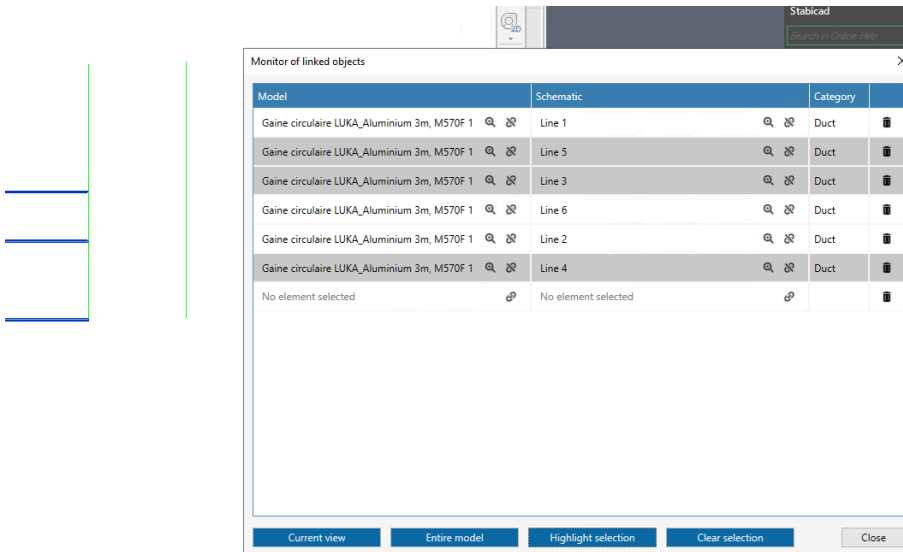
Stabicad

Search in Online Help

Monitor of linked objects

| Model | Schematic | Category |
|---|---|---|
| Gaine circulaire LUKA_Aluminium 3m, M570F 1 | Line 1 | Duct |
| Gaine circulaire LUKA_Aluminium 3m, M570F 1 | Line 5 | Duct |
| Gaine circulaire LUKA_Aluminium 3m, M570F 1 | Line 3 | Duct |
| Gaine circulaire LUKA_Aluminium 3m, M570F 1 | Line 6 | Duct |
| Gaine circulaire LUKA_Aluminium 3m, M570F 1 | Line 2 | Duct |
| Gaine circulaire LUKA_Aluminium 3m, M570F 1 | Line 4 | Duct |
| No element selected | No element selected | |

Current view
Entire model
Highlight selection
Clear selection
Close